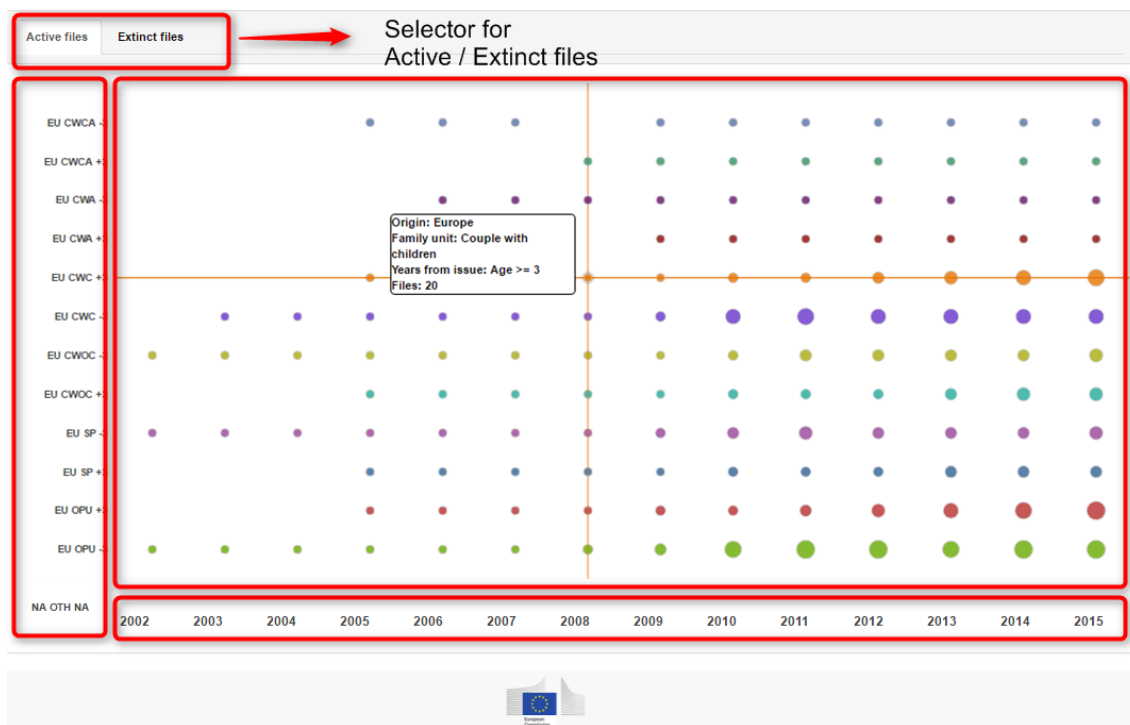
Active files Extinct files

Selector for
Active / Extinct files

EU CWCA -
EU CWCA +
EU CWA -
EU CWA +
EU CWC +
EU CWC -
EU CWOC -
EU CWOC +
EU SP -
EU SP +
EU OPU +
EU OPU -

NA OTH NA

Origin: Europe
Family unit: Couple with children
Years from issue: Age >= 3
Files: 20

2002 2003 2004 2005 2006 2007 2008 2009 2010 2011 2012 2013 2014 2015

European Commission